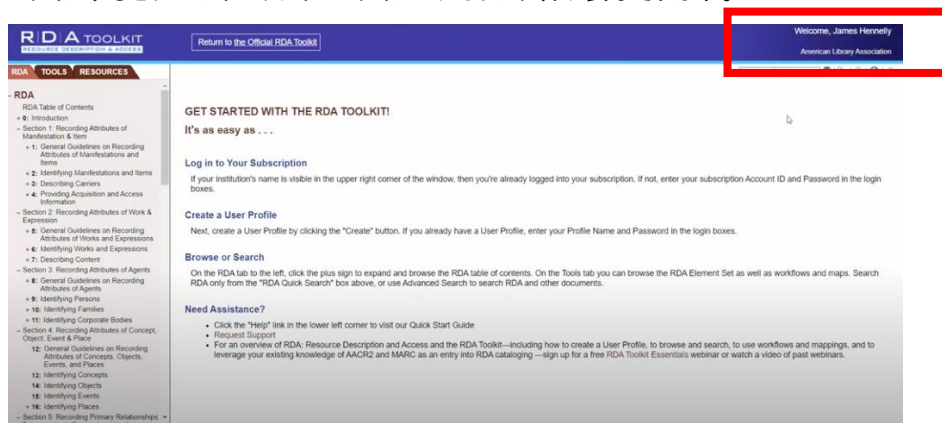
RDA TOOLKIT
RESOURCE DESCRIPTION & ACCESS

Return to the Official RDA Toolkit

Welcome, James Hennelly
American Library Association

RDA TOOLS RESOURCES

- RDA
RDA Table of Contents
+ 0: Introduction
– Section 1: Recording Attributes of Manifestation & Item
+ 1: General Guidelines on Recording Attributes of Manifestations and Items
+ 2: Identifying Manifestations and Items
+ 3: Describing Carriers
+ 4: Providing Acquisition and Access Information
– Section 2: Recording Attributes of Work & Expression
+ 5: General Guidelines on Recording Attributes of Works and Expressions
+ 6: Identifying Works and Expressions
+ 7: Describing Content
– Section 3: Recording Attributes of Agents
+ 8: General Guidelines on Recording Attributes of Agents
+ 9: Identifying Persons
+ 10: Identifying Families
+ 11: Identifying Corporate Bodies
– Section 4: Recording Attributes of Concept, Object, Event & Place
12: General Guidelines on Recording Attributes of Concepts, Objects, Events, and Places
12: Identifying Concepts
14: Identifying Objects
15: Identifying Events
+ 16: Identifying Places
+ Section 5: Recording Primary Relationships

GET STARTED WITH THE RDA TOOLKIT!
It's as easy as . . .

Log in to Your Subscription
If your institution's name is visible in the upper right corner of the window, then you're already logged into your subscription. If not, enter your subscription Account ID and Password in the login boxes.

Create a User Profile
Next, create a User Profile by clicking the "Create" button. If you already have a User Profile, enter your Profile Name and Password in the login boxes.

Browse or Search
On the RDA tab to the left, click the plus sign to expand and browse the RDA table of contents. On the Tools tab you can browse the RDA Element Set as well as workflows and maps. Search RDA only from the "RDA Quick Search" box above, or use Advanced Search to search RDA and other documents.

Need Assistance?
• Click the "Help" link in the lower left corner to visit our Quick Start Guide
• Request Support
• For an overview of RDA: Resource Description and Access and the RDA Toolkit—including how to create a User Profile, to browse and search, to use workflows and mappings, and to leverage your existing knowledge of AACR2 and MARC as an entry into RDA cataloging —sign up for a free RDA Toolkit Essentials webinar or watch a video of past webinars.